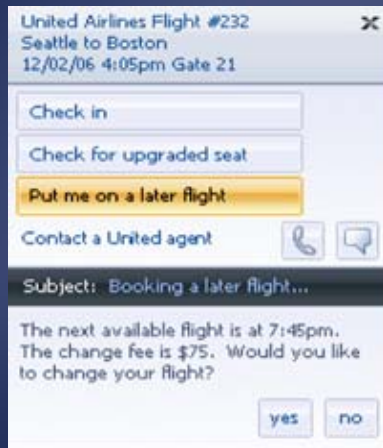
United Airlines Flight #232
Seattle to Boston
12/02/06 4:05pm Gate 21

Check in

Check for upgraded seat

Put me on a later flight

Contact a United agent

Subject: Booking a later flight...

The next available flight is at 7:45pm. The change fee is $75. Would you like to change your flight?

yes

no